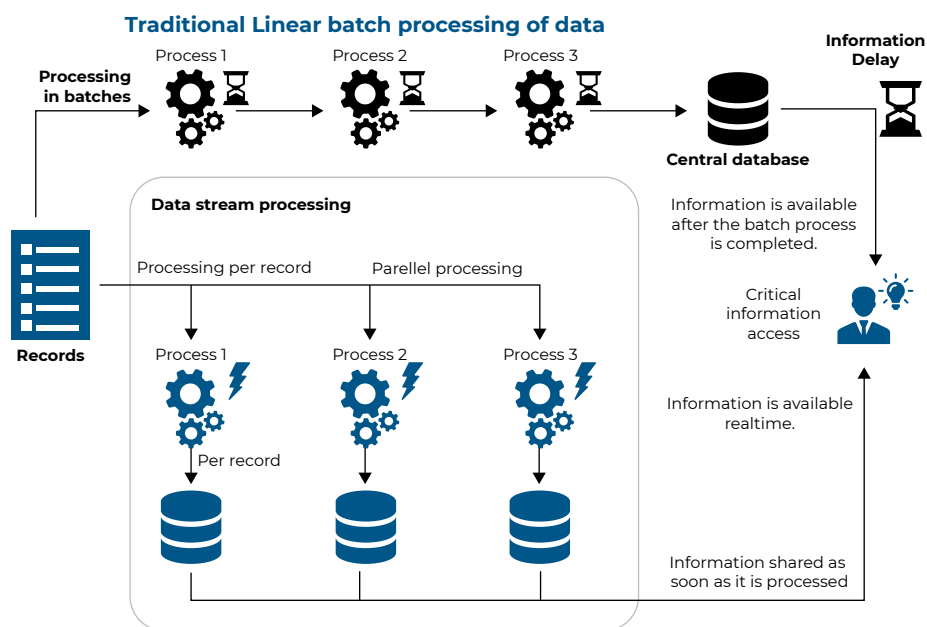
Traditional Linear batch processing of data

Processing in batches

Process 1

Process 2

Process 3

Central database

Information Delay

Data stream processing

Information is available after the batch process is completed.

Records

Processing per record

Parellel processing

Critical information access

Process 1

Process 2

Process 3

Information is available realtime.

Per record

Information shared as soon as it is processed